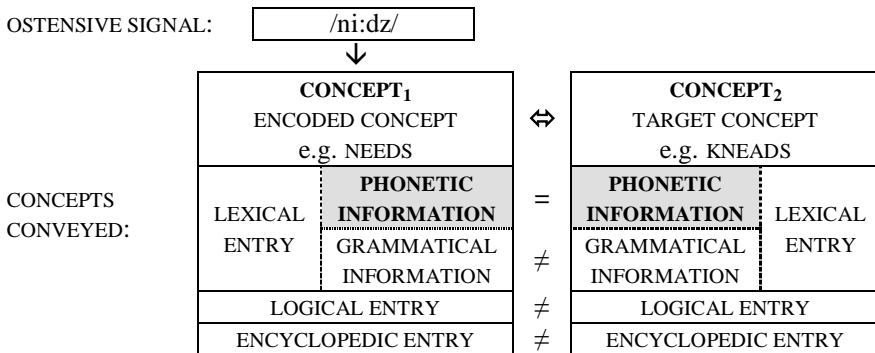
OSTENSIVE SIGNAL: /ni:dz/

↓

| | CONCEPT$_1$ ENCODED CONCEPT e.g. NEEDS | | ⇔ | CONCEPT$_2$ TARGET CONCEPT e.g. KNEADS | |
|---|---|---|---|---|---|
| CONCEPTS CONVEYED: LEXICAL ENTRY | PHONETIC INFORMATION | | = | PHONETIC INFORMATION | LEXICAL ENTRY |
| | GRAMMATICAL INFORMATION | | ≠ | GRAMMATICAL INFORMATION | |
| LOGICAL ENTRY | | | ≠ | LOGICAL ENTRY | |
| ENCYCLOPEDIC ENTRY | | | ≠ | ENCYCLOPEDIC ENTRY | |